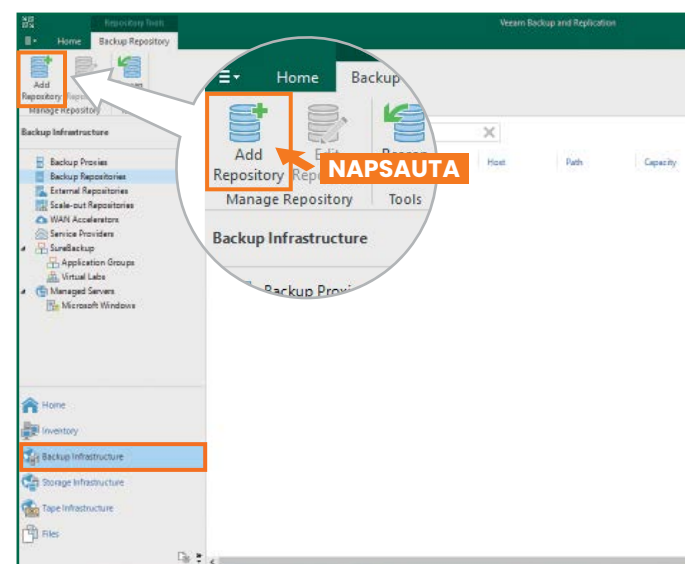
Repository Tools

Veeam Backup and Replication

Home Backup Repository

Add Repository

Manage Repository

Backup Infrastructure

Backup Proxies
Backup Repositories
External Repositories
Scale-out Repositories
WAN Accelerators
Service Providers
SureBackup
Application Groups
Virtual Labs
Managed Servers
Microsoft Windows

Home Backup

Add Repository Edit Repo

Rescan

Manage Repository Tools

NAPSAUTA

Backup Infrastructure

Backup Proxi

Host Path Capacity

Home
Inventory
Backup Infrastructure
Storage Infrastructure
Tape Infrastructure
Files